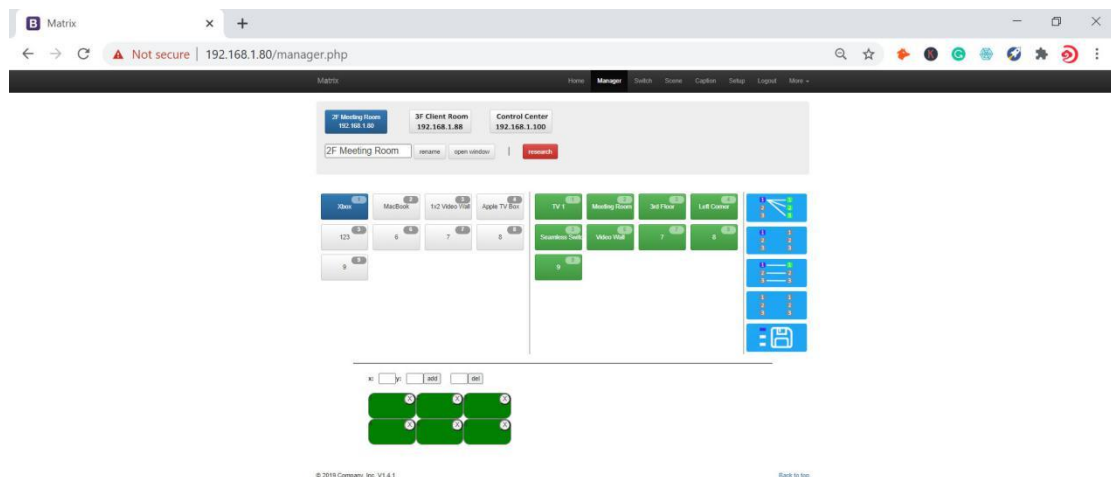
Matrix
Not secure | 192.168.1.80/manager.php

Matrix
Home Manager Switch Scene Caption Setup Logout More

2F Meeting Room 192.168.1.80
3F Client Room 192.168.1.88
Control Center 192.168.1.100

2F Meeting Room
rename
open window
|
research

Xbox
MacBook
1x2 Video Wall
Apple TV Box
123
6
7
8
9

TV 1
Meeting Room
3rd Floor
Left Corner
Seamless Swit
Video Wall
7
8
9

x: y: add del

© 2019 Company, Inc. V1.4.1
Back to top